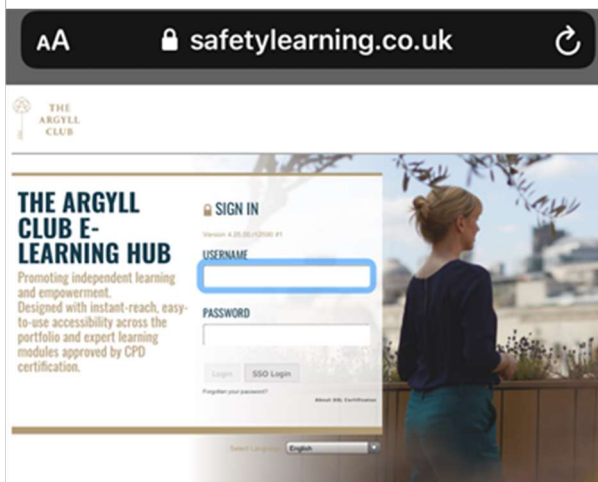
AA safetylearning.co.uk

THE ARGYLL CLUB

THE ARGYLL CLUB E-LEARNING HUB

Promoting independent learning and empowerment. Designed with instant-reach, easy-to-use accessibility across the portfolio and expert learning modules approved by CPD certification.

SIGN IN

Version 4.20.00 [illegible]

USERNAME

PASSWORD

Login

SSO Login

Forgotten your password?

About SSL Certification

Select Language English